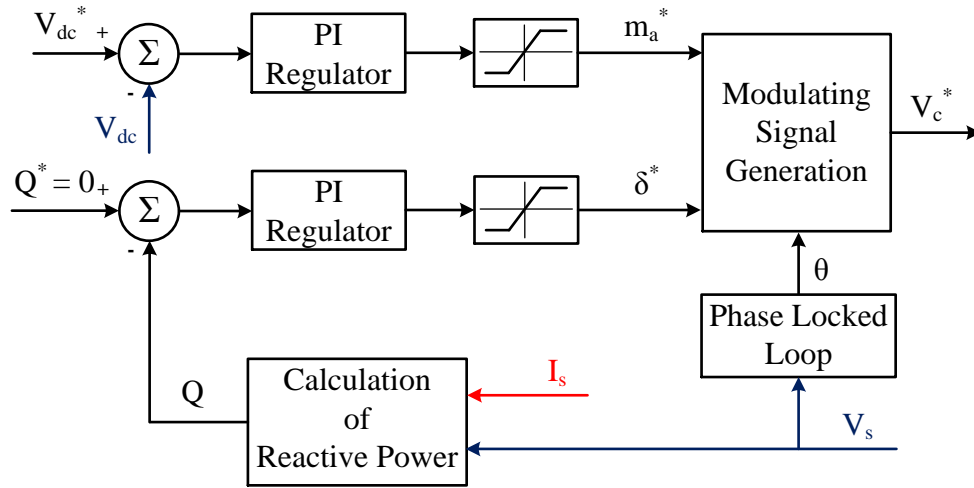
$V_{dc}^*$ +
$\Sigma$
-
$V_{dc}$
PI Regulator
$m_a^*$
Modulating Signal Generation
$V_c^*$
$Q^* = 0$ +
$\Sigma$
-
PI Regulator
$\delta^*$
$\theta$
Phase Locked Loop
Q
Calculation of Reactive Power
$I_s$
$V_s$